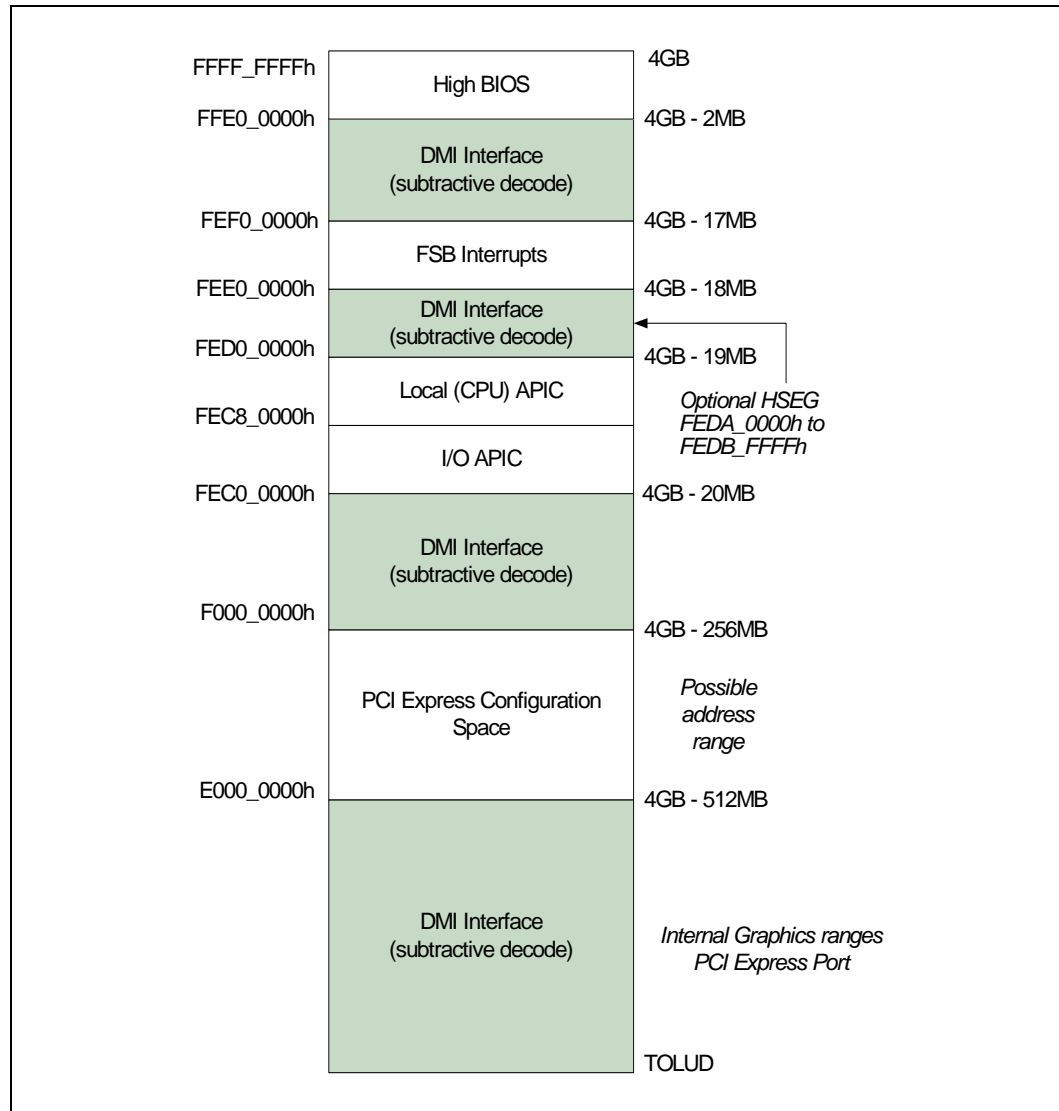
FFFF_FFFFh
High BIOS
4GB
FFE0_0000h
4GB - 2MB
DMI Interface
(subtractive decode)
FEF0_0000h
4GB - 17MB
FSB Interrupts
FEE0_0000h
4GB - 18MB
DMI Interface
(subtractive decode)
FED0_0000h
4GB - 19MB
Local (CPU) APIC
Optional HSEG
FEDA_0000h to
FEDB_FFFFh
FEC8_0000h
I/O APIC
FEC0_0000h
4GB - 20MB
DMI Interface
(subtractive decode)
F000_0000h
4GB - 256MB
PCI Express Configuration
Space
Possible
address
range
E000_0000h
4GB - 512MB
DMI Interface
(subtractive decode)
Internal Graphics ranges
PCI Express Port
TOLUD